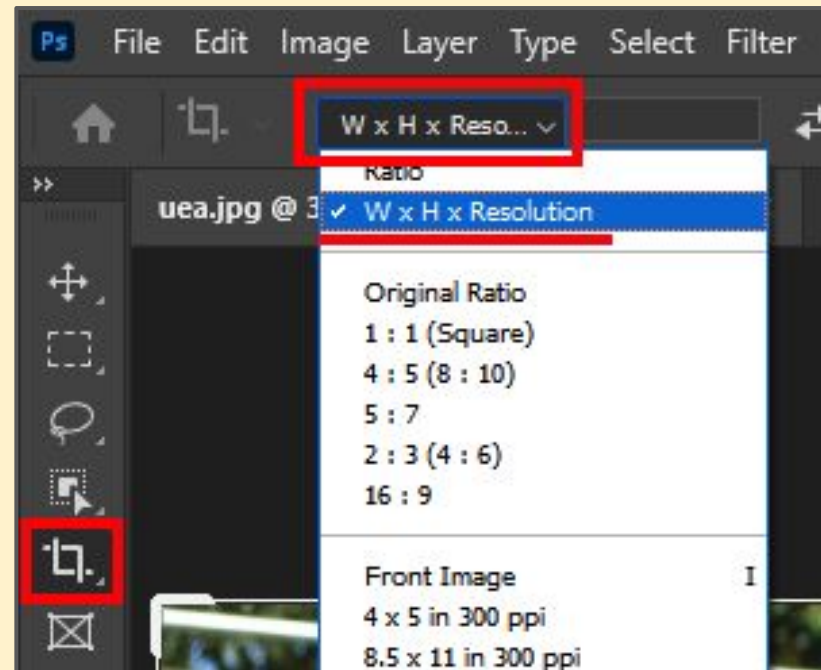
Ps File Edit Image Layer Type Select Filter

W x H x Reso...

Ratio
✓ W x H x Resolution

uea.jpg @ 3

Original Ratio
1 : 1 (Square)
4 : 5 (8 : 10)
5 : 7
2 : 3 (4 : 6)
16 : 9

Front Image I
4 x 5 in 300 ppi
8.5 x 11 in 300 ppi